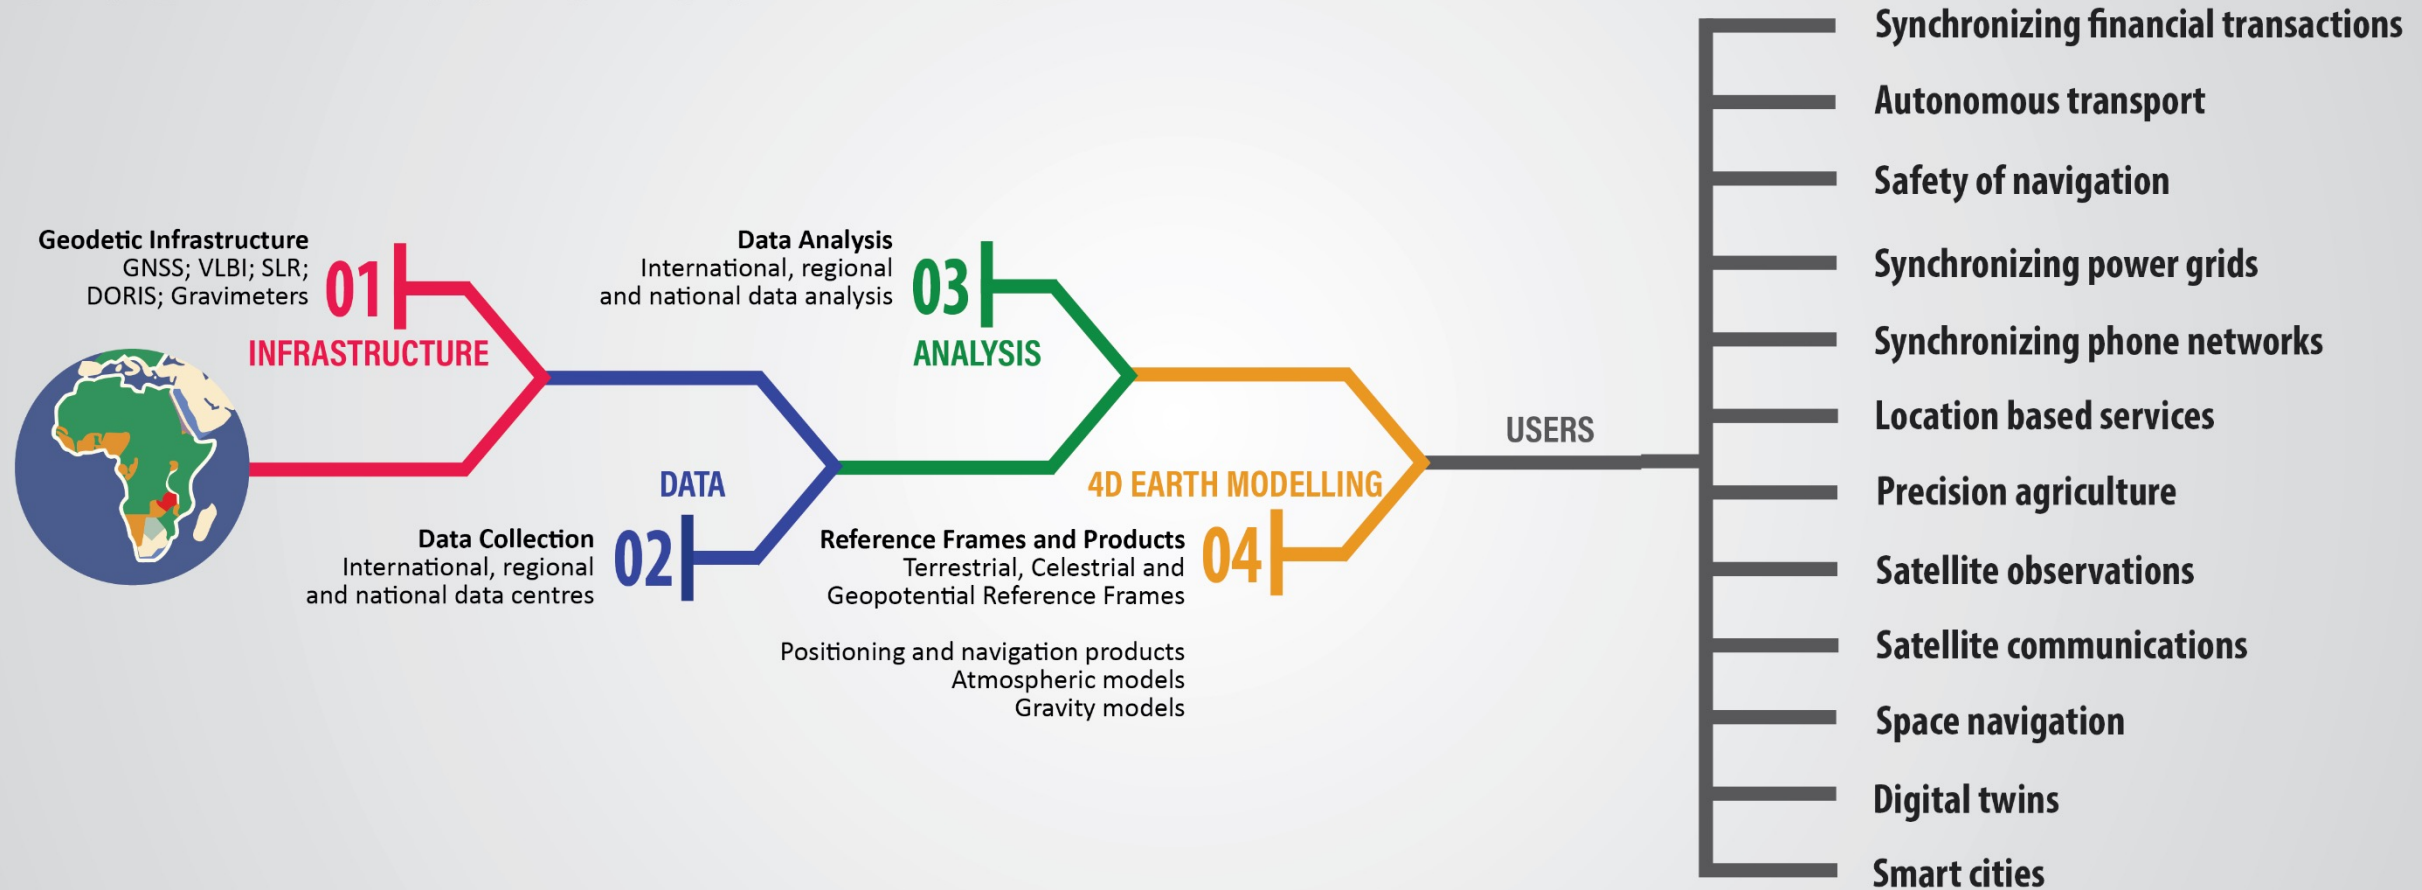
Geodetic Infrastructure
GNSS; VLBI; SLR;
DORIS; Gravimeters

01
INFRASTRUCTURE

Data Collection
International, regional and national data centres

02
DATA

Data Analysis
International, regional and national data analysis

03
ANALYSIS

4D EARTH MODELLING

Reference Frames and Products
Terrestrial, Celestrial and Geopotential Reference Frames

04

Positioning and navigation products
Atmospheric models
Gravity models

USERS

Synchronizing financial transactions
Autonomous transport
Safety of navigation
Synchronizing power grids
Synchronizing phone networks
Location based services
Precision agriculture
Satellite observations
Satellite communications
Space navigation
Digital twins
Smart cities